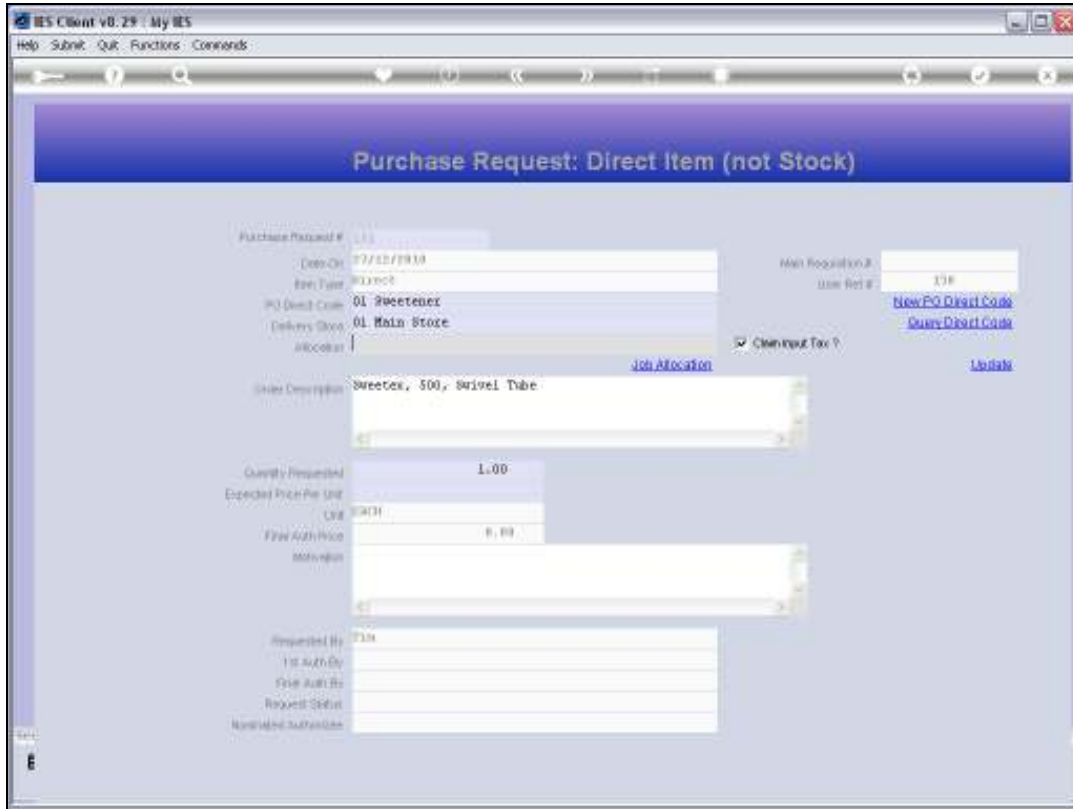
IES Client v8.29 : My IES
Help Submit Quit Functions Commands

Purchase Request: Direct Item (not Stock)

Purchase Request # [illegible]
Date On 17/12/2010
Item Type Direct
PO Direct Code 01 Sweetener
Delivery Store 01 Main Store
Allocation

Main Requisition #
User Ref # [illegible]
New PO Direct Code
Query Direct Code
Claim Input Tax ?
Job Allocation
Update

Order Description Sweetex, 500, Swivel Tube

Quantity Requested 1.00
Expected Price Per Unit
Unit EACH
Final Auth Price 0.00
Motivation

Requested By Tim
1st Auth By
Final Auth By
Request Status
Nominated Authorizer